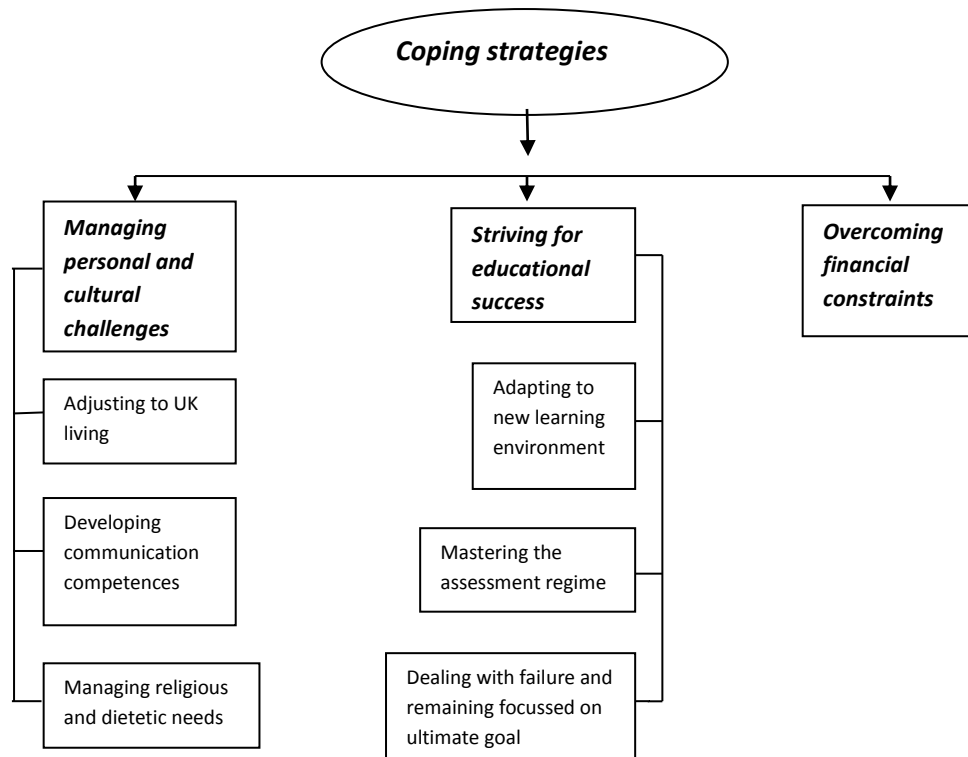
Coping strategies

Managing personal and cultural challenges

Adjusting to UK living

Developing communication competences

Managing religious and dietetic needs

Striving for educational success

Adapting to new learning environment

Mastering the assessment regime

Dealing with failure and remaining focussed on ultimate goal

Overcoming financial constraints